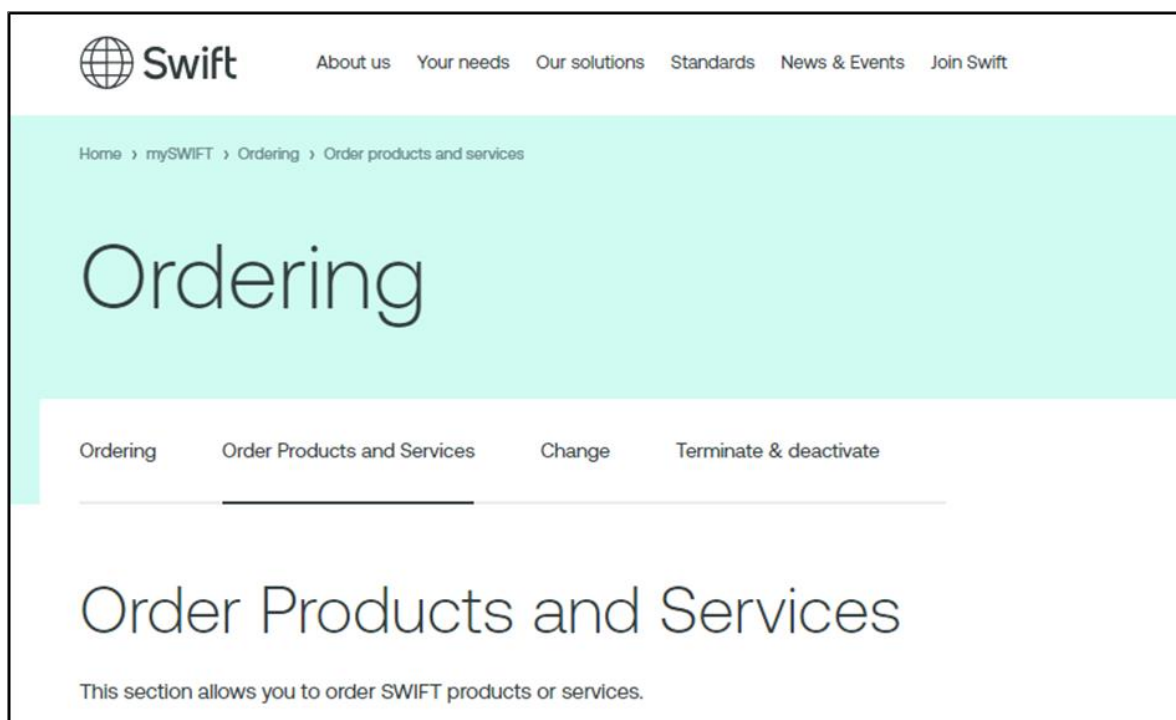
Swift

About us Your needs Our solutions Standards News & Events Join Swift

Home › mySWIFT › Ordering › Order products and services

Ordering

Ordering Order Products and Services Change Terminate & deactivate

Order Products and Services

This section allows you to order SWIFT products or services.